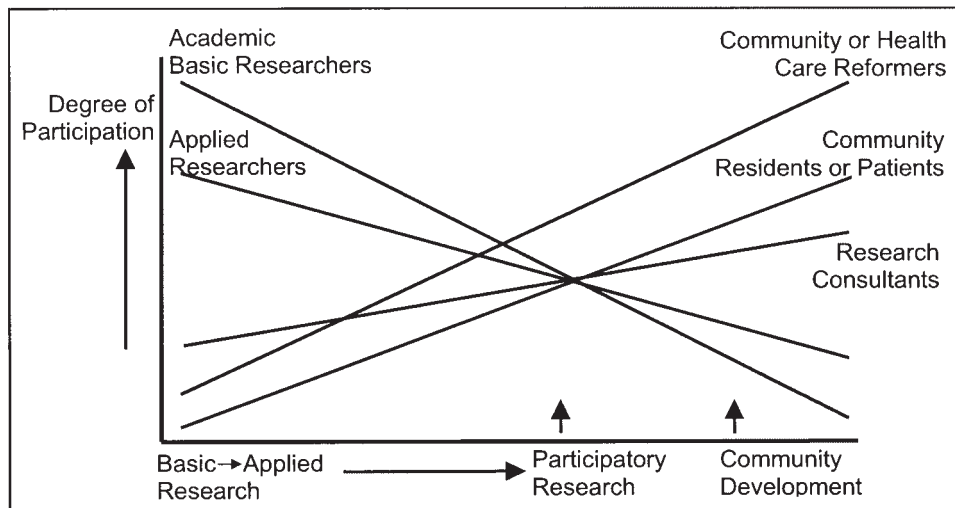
Academic
Basic Researchers

Degree of
Participation

Applied
Researchers

Community or Health
Care Reformers

Community
Residents or Patients

Research
Consultants

Basic→Applied
Research

Participatory
Research

Community
Development